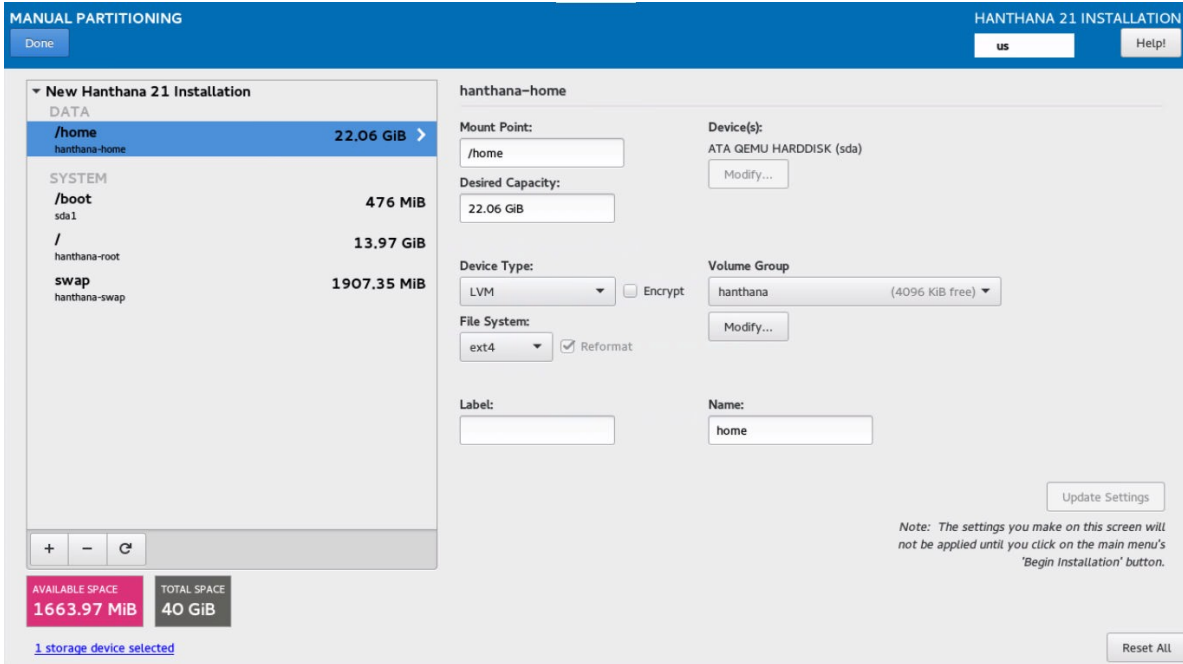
MANUAL PARTITIONING

Done

HANTHANA 21 INSTALLATION

us

Help!

New Hanthana 21 Installation

DATA

/home
hanthana-home
22.06 GiB

SYSTEM

/boot
sda1
476 MiB

/
hanthana-root
13.97 GiB

swap
hanthana-swap
1907.35 MiB

+ − C

AVAILABLE SPACE
1663.97 MiB

TOTAL SPACE
40 GiB

1 storage device selected

hanthana-home

Mount Point:
/home

Desired Capacity:
22.06 GiB

Device(s):
ATA QEMU HARDDISK (sda)

Modify...

Device Type:
LVM

Encrypt

File System:
ext4

Reformat

Volume Group
hanthana (4096 KiB free)

Modify...

Label:

Name:
home

Update Settings

Note: The settings you make on this screen will not be applied until you click on the main menu's 'Begin Installation' button.

Reset All